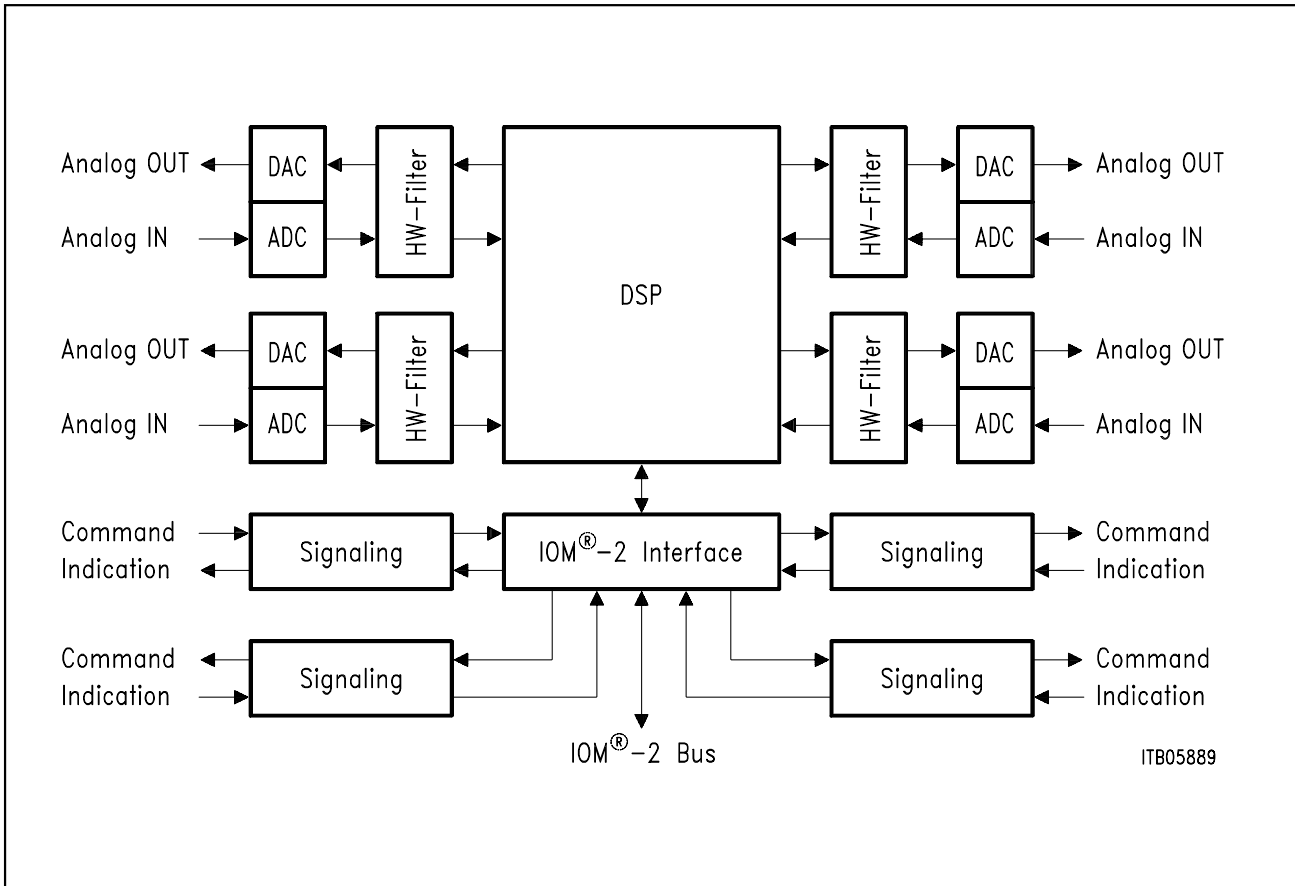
Analog OUT
DAC
HW-Filter
DSP
HW-Filter
DAC
Analog OUT

Analog IN
ADC
ADC
Analog IN

Analog OUT
DAC
HW-Filter
HW-Filter
DAC
Analog OUT

Analog IN
ADC
ADC
Analog IN

Command
Indication
Signaling
IOM®-2 Interface
Signaling
Command
Indication

Command
Indication
Signaling
Signaling
Command
Indication

IOM®-2 Bus

ITB05889